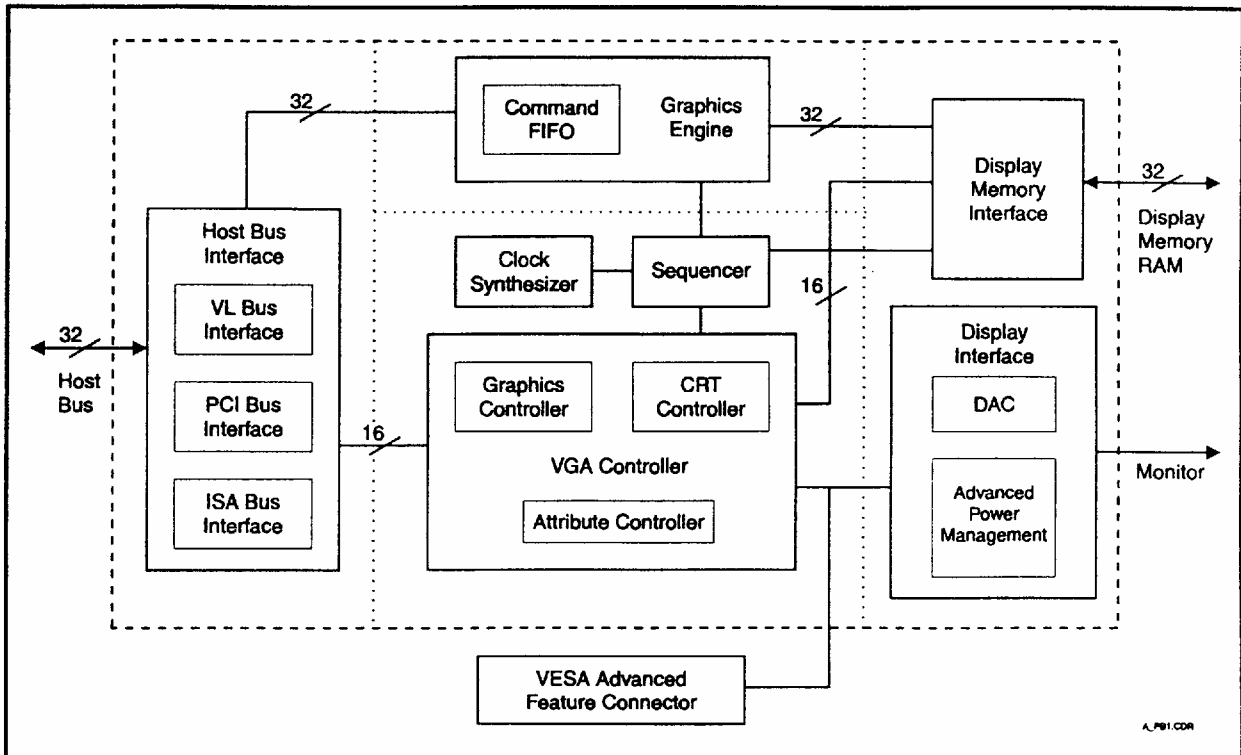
32

Command FIFO

Graphics Engine

32

Display Memory Interface

32

Display Memory RAM

Host Bus Interface

VL Bus Interface

PCI Bus Interface

ISA Bus Interface

32

Host Bus

Clock Synthesizer

Sequencer

16

Graphics Controller

CRT Controller

VGA Controller

Attribute Controller

16

Display Interface

DAC

Advanced Power Management

Monitor

VESA Advanced Feature Connector

A_F01.CDR